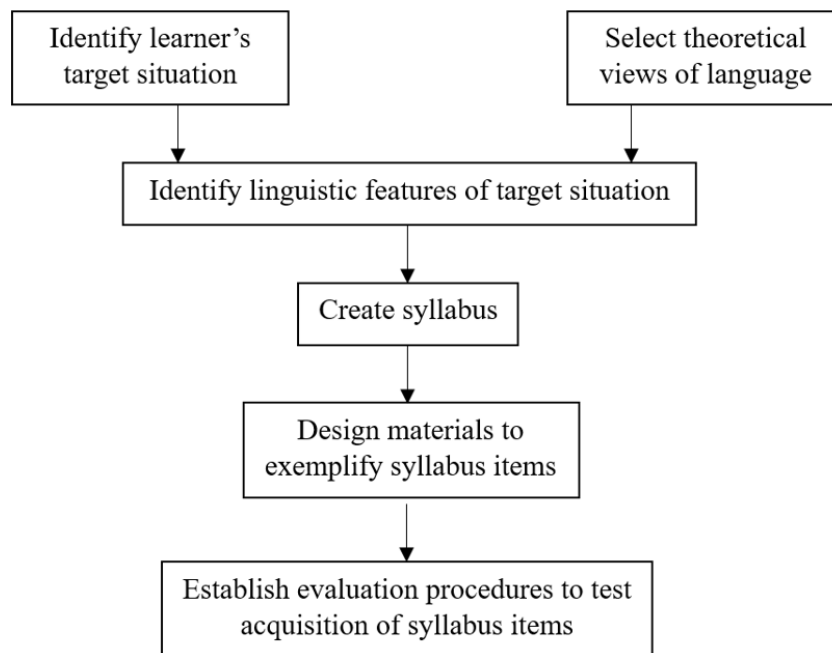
Identify learner's target situation

Select theoretical views of language

Identify linguistic features of target situation

Create syllabus

Design materials to exemplify syllabus items

Establish evaluation procedures to test acquisition of syllabus items